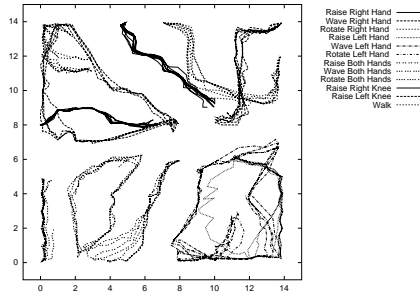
Raise Right Hand
Wave Right Hand
Rotate Right Hand
Raise Left Hand
Wave Left Hand
Rotate Left Hand
Raise Both Hands
Wave Both Hands
Rotate Both Hands
Raise Right Knee
Raise Left Knee
Walk

14
12
10
8
6
4
2
0

0 2 4 6 8 10 12 14